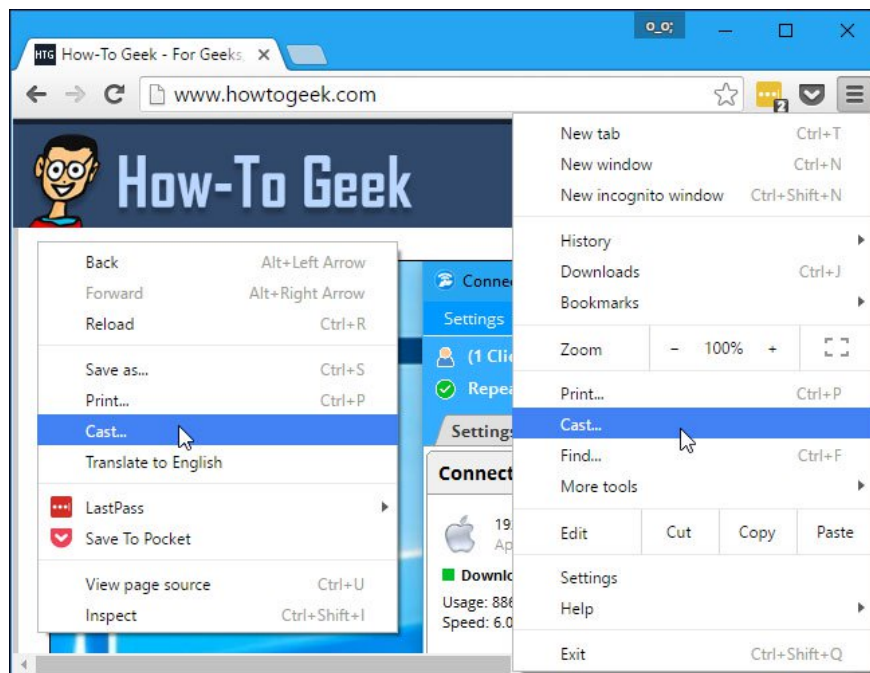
o_o;

HTG How-To Geek - For Geeks

www.howtogeek.com

2

How-To Geek

Back Alt+Left Arrow
Forward Alt+Right Arrow
Reload Ctrl+R

Save as... Ctrl+S
Print... Ctrl+P
Cast...
Translate to English

LastPass
Save To Pocket

View page source Ctrl+U
Inspect Ctrl+Shift+I

Conne
Settings
(1 Cli
Repea
Settings
Connect
19
Ap
Downlo
Usage: 88
Speed: 6.0

New tab Ctrl+T
New window Ctrl+N
New incognito window Ctrl+Shift+N

History
Downloads Ctrl+J
Bookmarks

Zoom - 100% +

Print... Ctrl+P
Cast...
Find... Ctrl+F
More tools

Edit Cut Copy Paste

Settings
Help

Exit Ctrl+Shift+Q